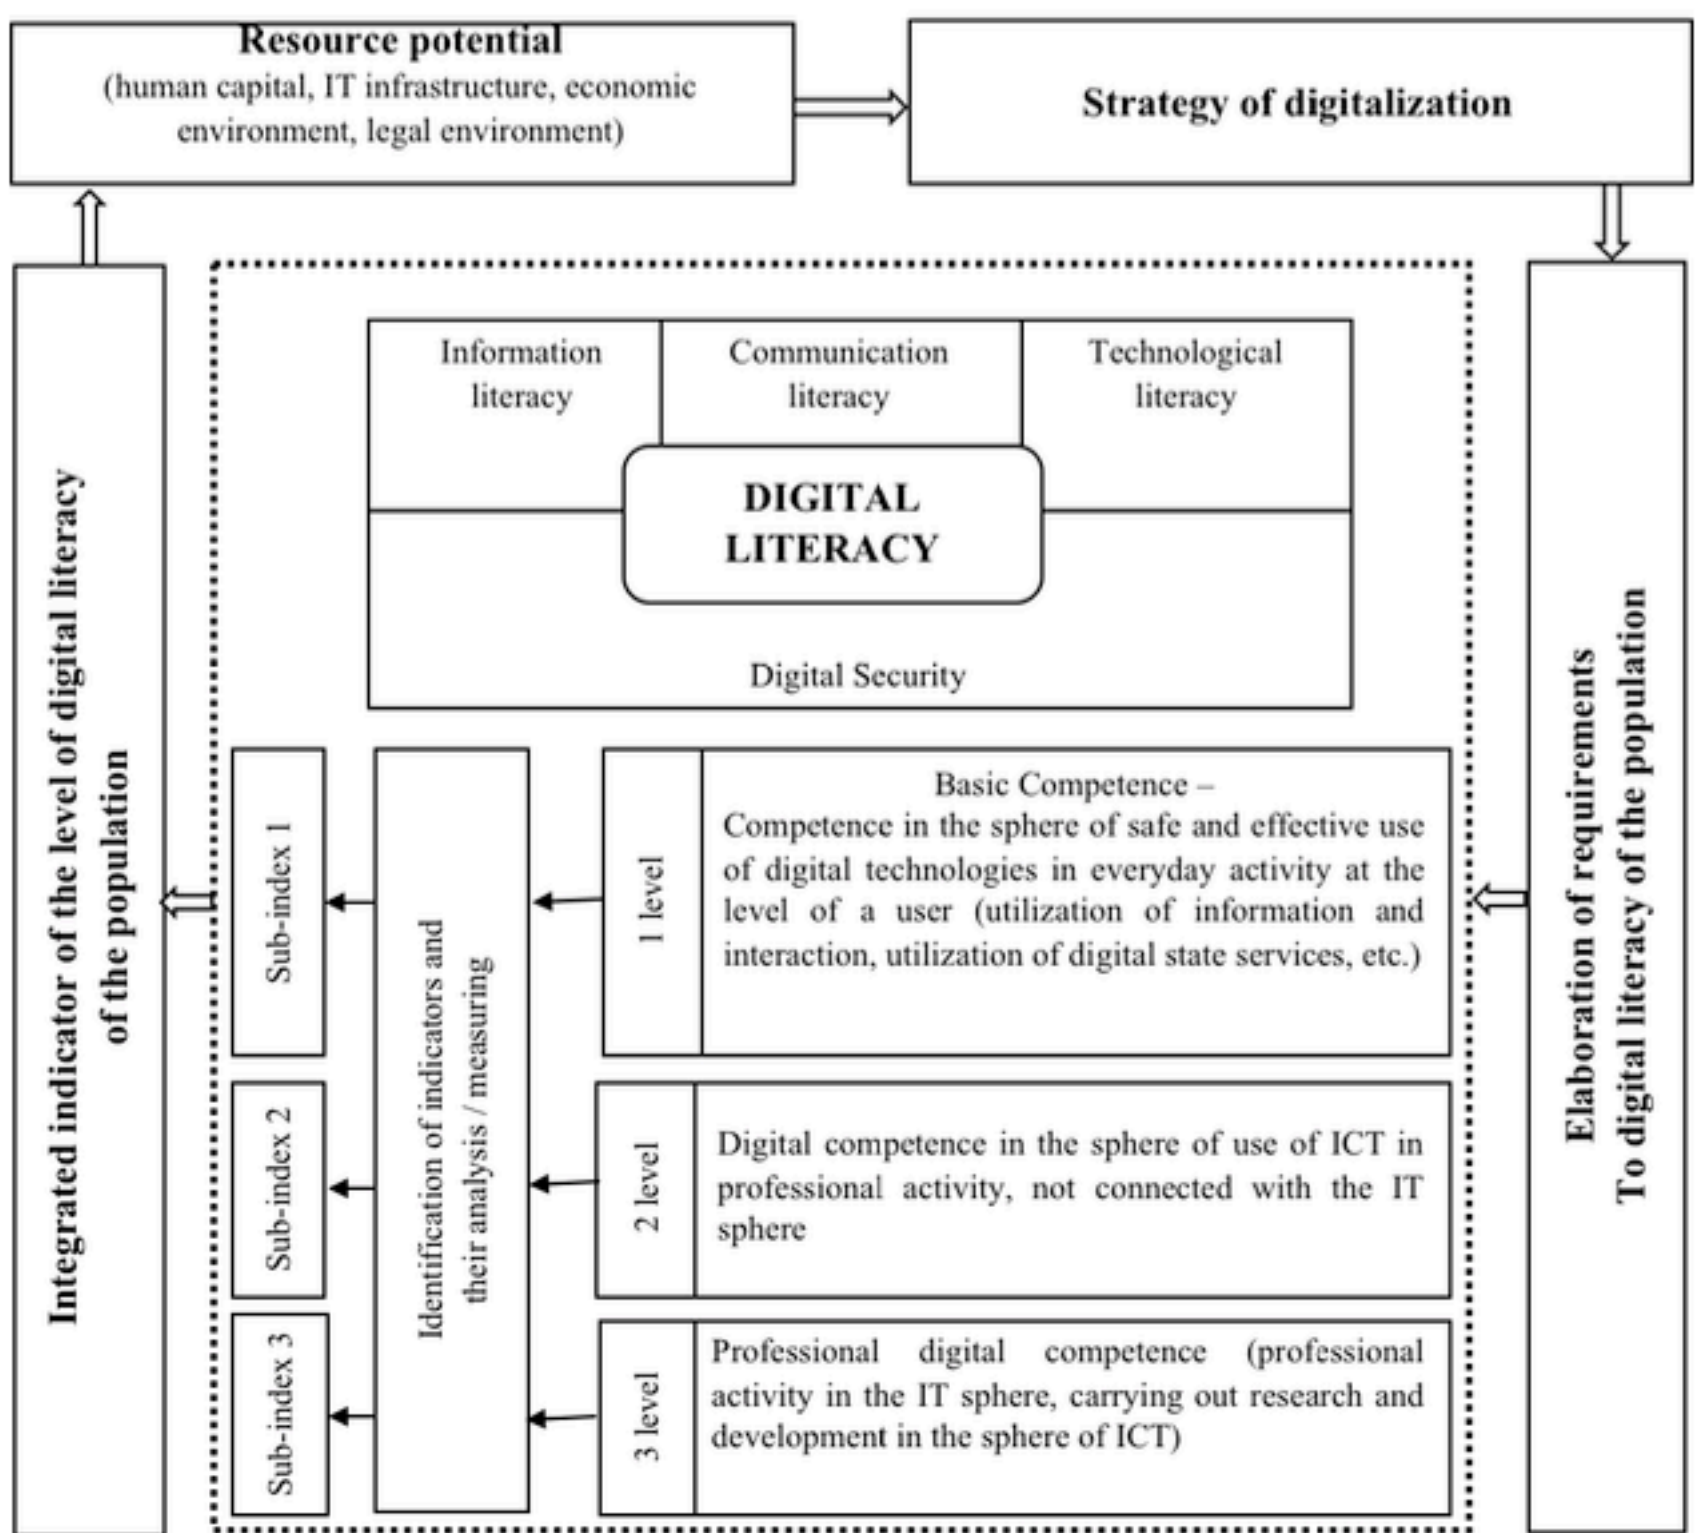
Resource potential
(human capital, IT infrastructure, economic environment, legal environment)

Strategy of digitalization

Integrated indicator of the level of digital literacy of the population

Information literacy

Communication literacy

Technological literacy

DIGITAL LITERACY

Digital Security

Sub-index 1

Sub-index 2

Sub-index 3

Identification of indicators and their analysis / measuring

1 level

Basic Competence – Competence in the sphere of safe and effective use of digital technologies in everyday activity at the level of a user (utilization of information and interaction, utilization of digital state services, etc.)

2 level

Digital competence in the sphere of use of ICT in professional activity, not connected with the IT sphere

3 level

Professional digital competence (professional activity in the IT sphere, carrying out research and development in the sphere of ICT)

Elaboration of requirements To digital literacy of the population